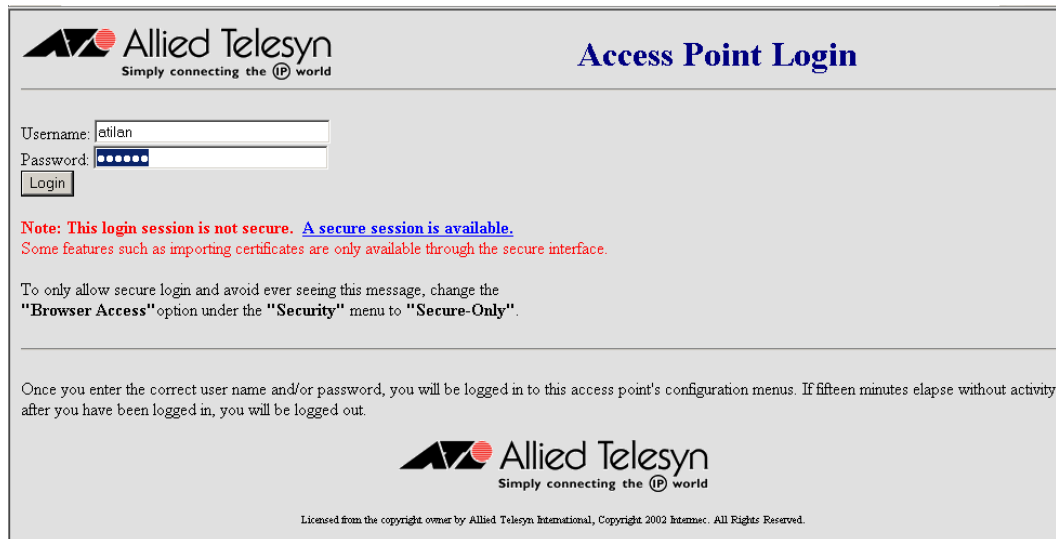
Allied Telesyn
Simply connecting the IP world

Access Point Login

Username: atilan
Password: ●●●●●●
Login

Note: This login session is not secure. A secure session is available.
Some features such as importing certificates are only available through the secure interface.

To only allow secure login and avoid ever seeing this message, change the "Browser Access" option under the "Security" menu to "Secure-Only".

Once you enter the correct user name and/or password, you will be logged in to this access point's configuration menus. If fifteen minutes elapse without activity after you have been logged in, you will be logged out.

Allied Telesyn
Simply connecting the IP world

Licensed from the copyright owner by Allied Telesyn International, Copyright 2002 Intermec. All Rights Reserved.